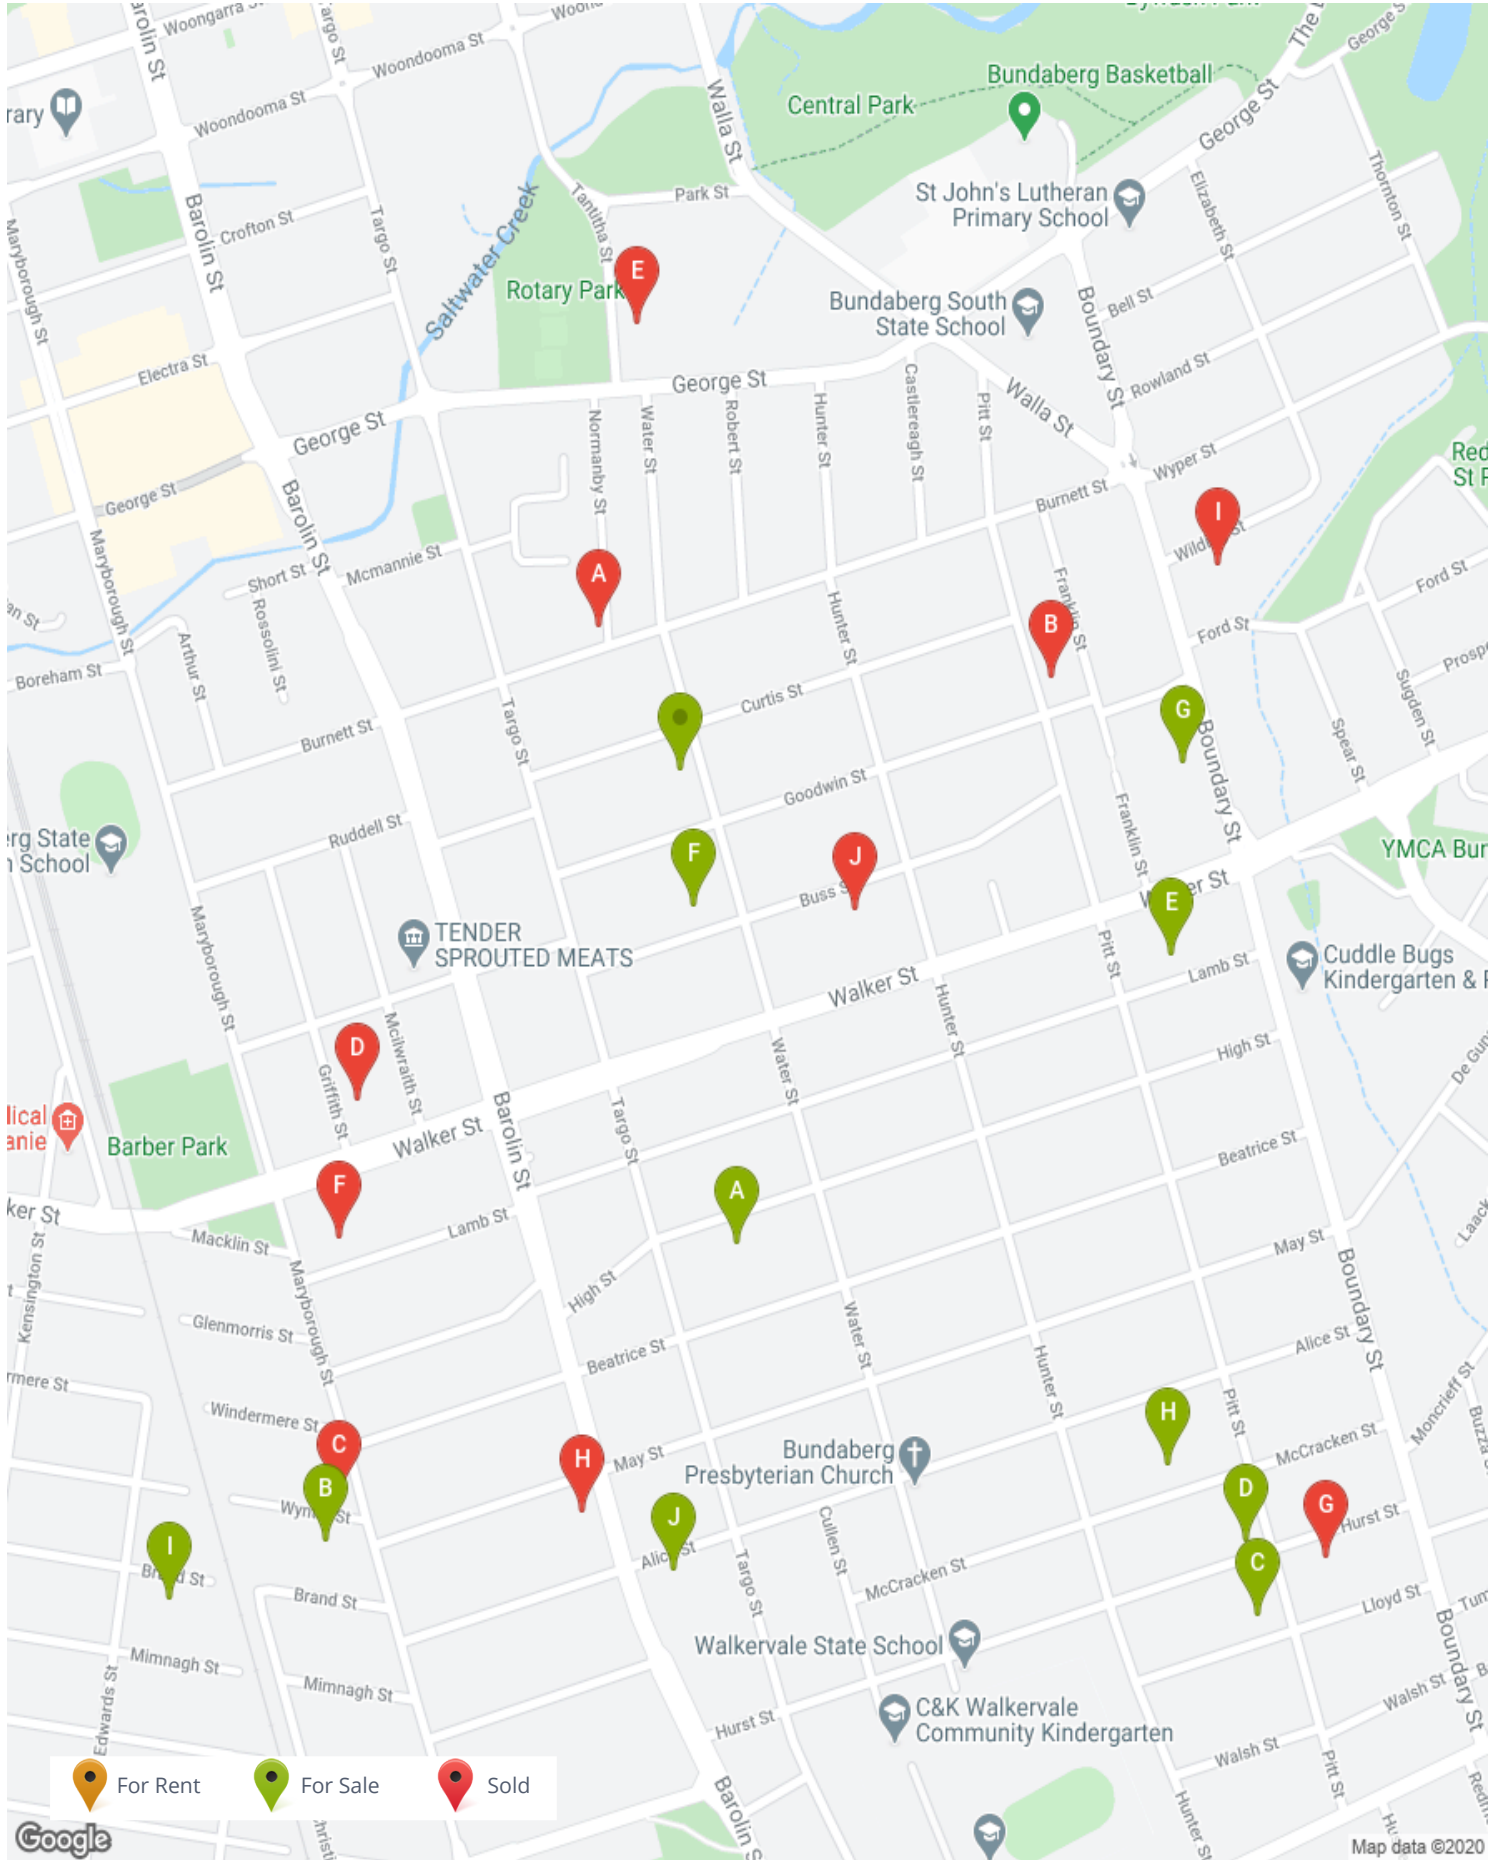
Central Park
Bundaberg Basketball
St John's Lutheran Primary School
Bundaberg South State School
Rotary Park
Saltwater Creek
rary
Woongarra St
Woondooma St
Woondooma St
Barolin St
Crofton St
Targo St
Tantitha St
Park St
Walla St
George St
Elizabeth St
Thornton St
Bell St
Rowland St
Wyper St
Boundary St
Walla St
Electra St
George St
George St
Maryborough St
Normanby St
Water St
Robert St
Hunter St
Castlereagh St
Pitt St
Burnett St
Red St
Barolin St
Mcmannie St
Short St
Rossolini St
Arthur St
Boreham St
Burnett St
Curtis St
Goodwin St
Franklin St
Ford St
Ford St
Sugden St
Spear St
Prosp
Targo St
Hunter St
Boundary St
YMCA Bur
Ruddell St
erg State School
Buss St
Franklin St
Walker St
Pitt St
Lamb St
Cuddle Bugs Kindergarten & 
TENDER SPROUTED MEATS
Walker St
Hunter St
High St
Mcilwraith St
Griffith St
Water St
Walker St
Barolin St
Targo St
Beatrice St
De Gun
lical anie
Barber Park
ker St
Macklin St
Lamb St
High St
May St
Kensington St
Glenmorris St
Maryborough St
Beatrice St
Water St
Hunter St
Alice St
Boundary St
rmere St
Windermere St
May St
Bundaberg Presbyterian Church
Pitt St
McCracken St
Moncrieff St
Wyn St
Alice St
Cullen St
Hurst St
Brand St
Brand St
McCracken St
Targo St
Lloyd St
Mimnagh St
Mimnagh St
Walkervale State School
Edwards St
C&K Walkervale Community Kindergarten
Hurst St
Walsh St
Walsh St
Pitt St
Boundary St
Hunter St
Barolin St
For Rent
For Sale
Sold
A
B
C
D
E
F
G
H
I
J
A
B
C
D
E
F
G
H
I
J
Google
Map data ©2020